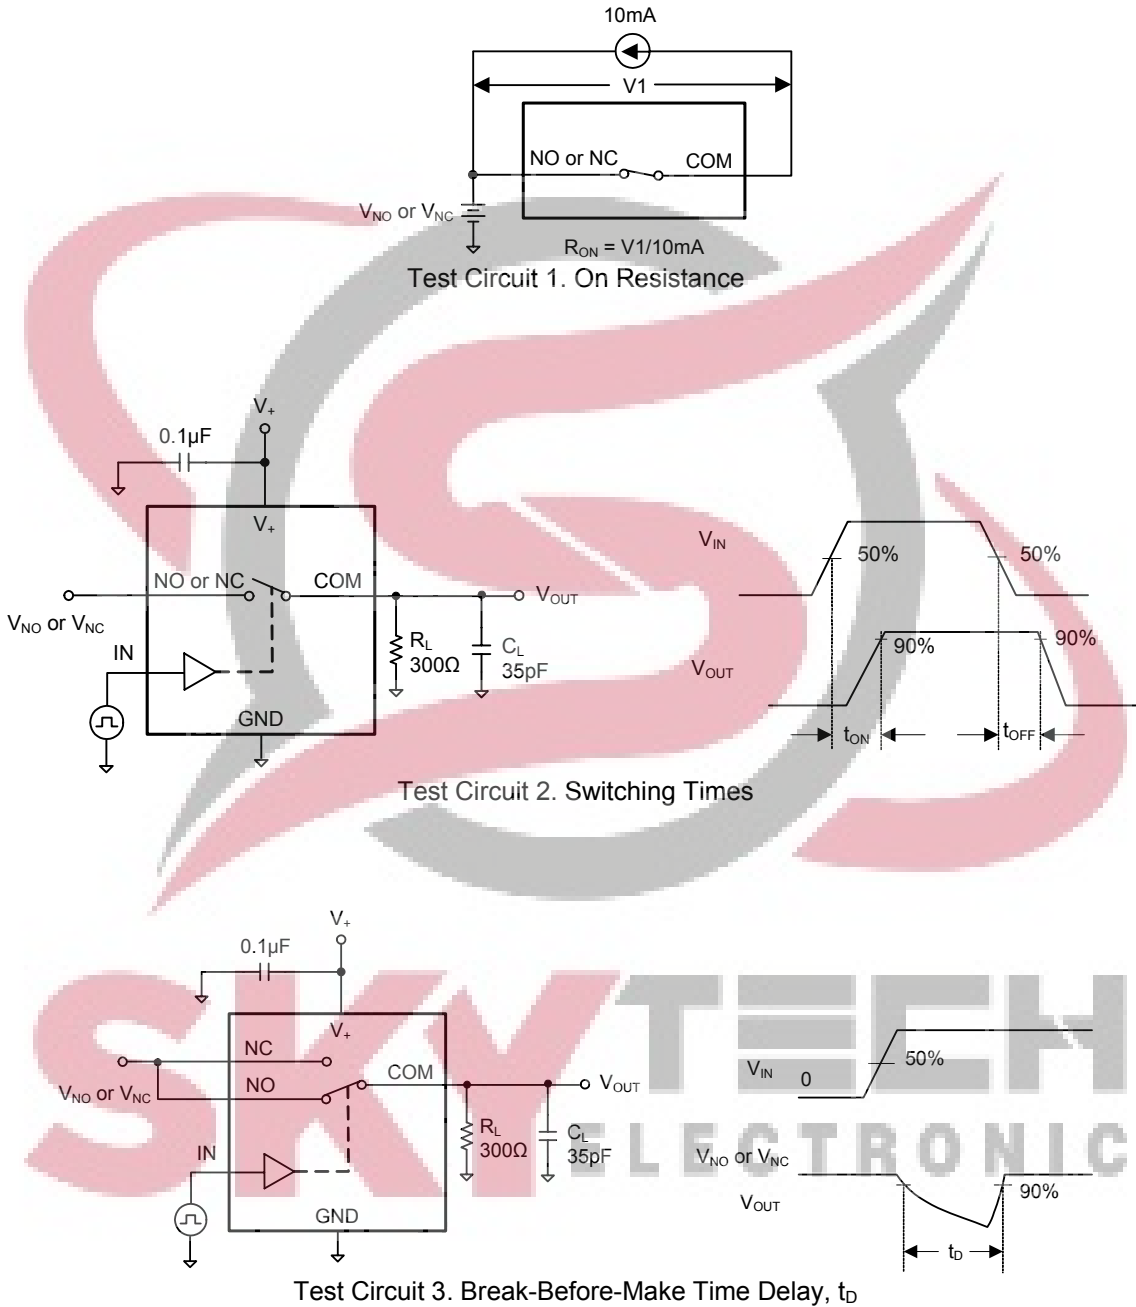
10mA

V1

NO or NC

COM

$V_{NO}$ or $V_{NC}$

$R_{ON}$ = V1/10mA

Test Circuit 1. On Resistance

$V_+$

0.1μF

$V_+$

NO or NC

COM

$V_{OUT}$

$V_{NO}$ or $V_{NC}$

IN

$R_L$ 300Ω

$C_L$ 35pF

GND

$V_{IN}$

50%

50%

$V_{OUT}$

90%

90%

$t_{ON}$

$t_{OFF}$

Test Circuit 2. Switching Times

$V_+$

0.1μF

$V_+$

NC

NO

COM

$V_{OUT}$

$V_{NO}$ or $V_{NC}$

IN

$R_L$ 300Ω

$C_L$ 35pF

GND

$V_{IN}$ 0

50%

$V_{NO}$ or $V_{NC}$

$V_{OUT}$

90%

$t_D$

Test Circuit 3. Break-Before-Make Time Delay, $t_D$

SKYTECH ELECTRONIC